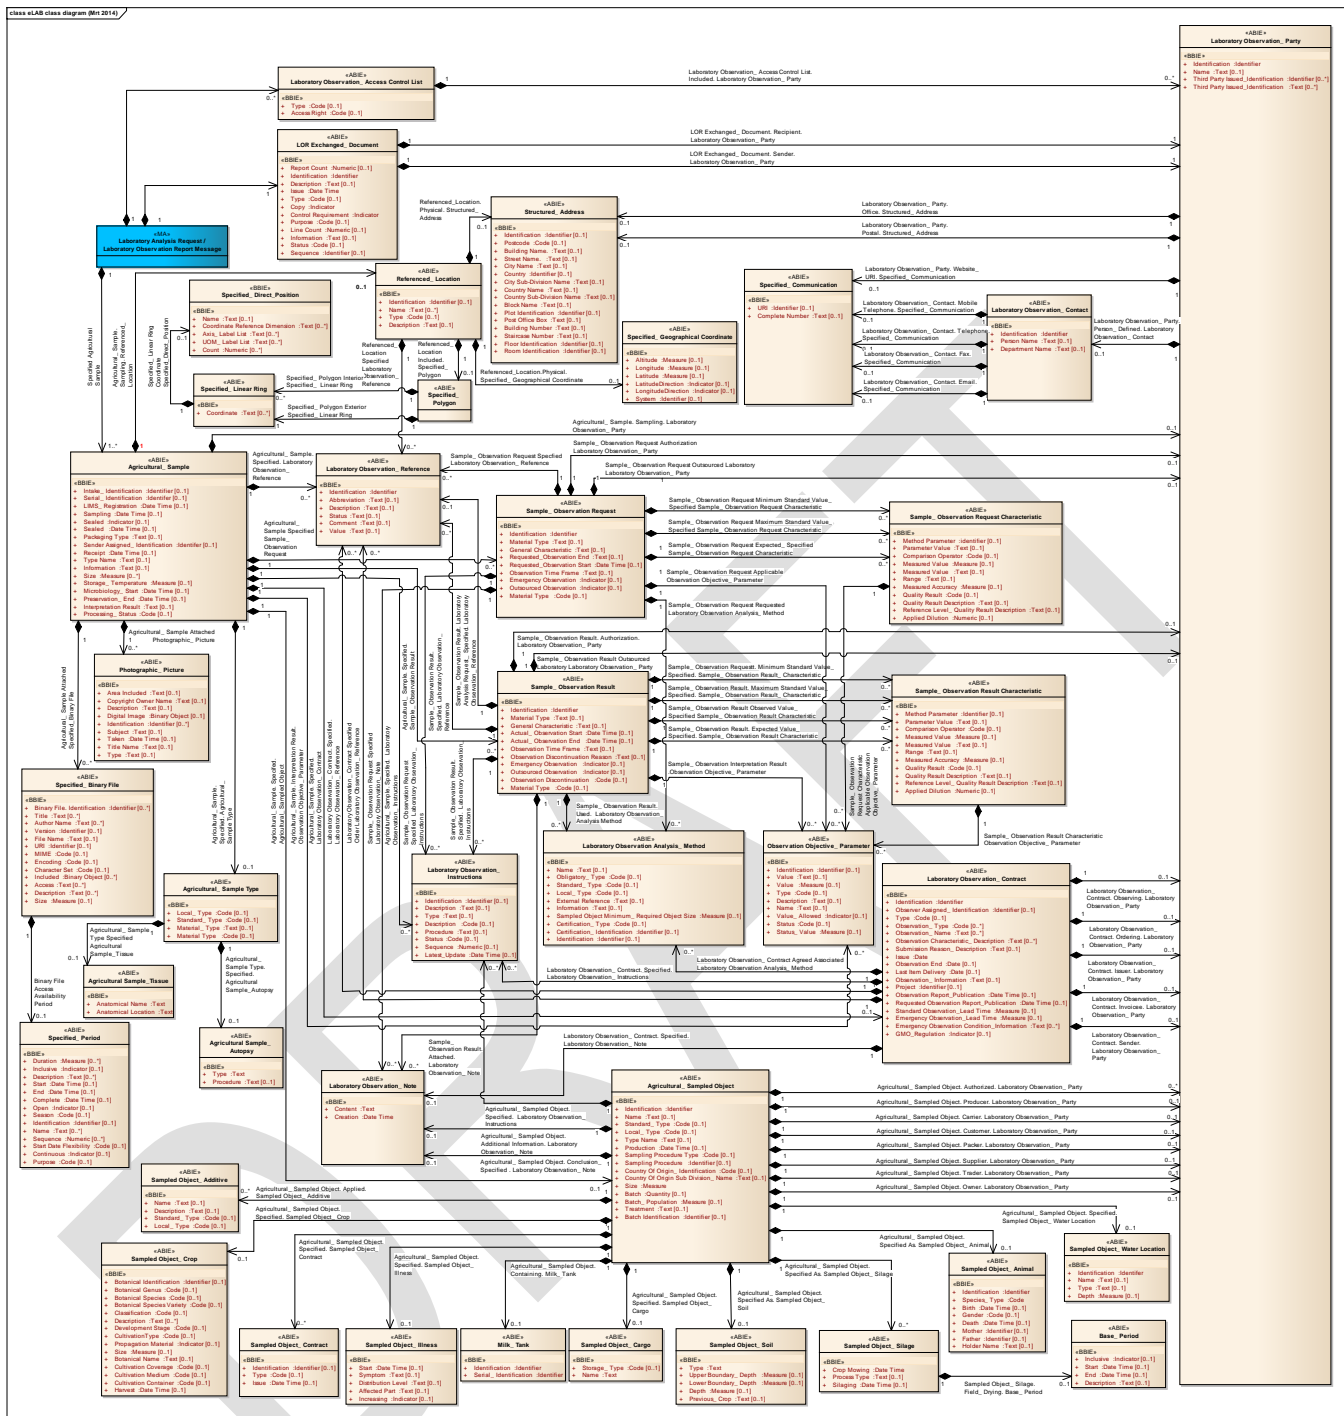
class eLAB class diagram (Mrt 2014)

«ABIE»
Laboratory Observation_ Party
«BBIE»
+ Identification :Identifier
+ Name :Text [0..1]
+ Third Party Issued_Identification :Identifier [0..*]
+ Third Party Issued_Identification :Text [0..*]

«ABIE»
Laboratory Observation_ Access Control List
«BBIE»
+ Type :Code [0..1]
+ AccessRight :Code [0..1]

Laboratory Observation_ AccessControl List. Included. Laboratory Observation_ Party

«ABIE»
LOR Exchanged_ Document
«BBIE»
+ Report Count :Numeric [0..1]
+ Identification :Identifier
+ Description :Text [0..1]
+ Issue :Date Time
+ Type :Code [0..1]
+ Copy :Indicator
+ Control Requirement :Indicator
+ Purpose :Code [0..1]
+ Line Count :Numeric [0..1]
+ Information :Text [0..1]
+ Status :Code [0..1]
+ Sequence :Identifier [0..1]

LOR Exchanged_ Document. Recipient. Laboratory Observation_ Party
LOR Exchanged_ Document. Sender. Laboratory Observation_ Party

«MA»
Laboratory Analysis Request / Laboratory Observation Report Message

«ABIE»
Structured_ Address
«BBIE»
+ Identification :Identifier [0..1]
+ Postcode :Code [0..1]
+ Building Name. :Text [0..1]
+ Street Name. :Text [0..1]
+ City Name :Text [0..1]
+ Country :Identifier [0..1]
+ City Sub-Division Name :Text [0..1]
+ Country Name :Text [0..1]
+ Country Sub-Division Name :Text [0..1]
+ Block Name :Text [0..1]
+ Plot Identification :Identifier [0..1]
+ Post Office Box :Text [0..1]
+ Building Number :Text [0..1]
+ Staircase Number :Text [0..1]
+ Floor Identification :Identifier [0..1]
+ Room Identification :Identifier [0..1]

Laboratory Observation_ Party. Office. Structured_ Address
Laboratory Observation_ Party. Postal. Structured_ Address

«ABIE»
Referenced_ Location
«BBIE»
+ Identification :Identifier [0..1]
+ Name :Text [0..*]
+ Type :Code [0..1]
+ Description :Text [0..1]

«ABIE»
Specified_ Direct_ Position
«BBIE»
+ Name :Text [0..1]
+ Coordinate Reference Dimension :Text [0..*]
+ Axis_ Label List :Text [0..*]
+ UOM_ Label List :Text [0..*]
+ Count :Numeric [0..*]

«ABIE»
Specified_ Linear Ring
«BBIE»
+ Coordinate :Text [0..*]

«ABIE»
Specified_ Polygon

«ABIE»
Specified_ Geographical Coordinate
«BBIE»
+ Altitude :Measure [0..1]
+ Longitude :Measure [0..1]
+ Latitude :Measure [0..1]
+ LatitudeDirection :Indicator [0..1]
+ LongitudeDirection :Indicator [0..1]
+ System :Identifier [0..1]

«ABIE»
Specified_ Communication
«BBIE»
+ URI :Identifier [0..1]
+ Complete Number :Text [0..1]

«ABIE»
Laboratory Observation_ Contact
«BBIE»
+ Identification :Identifier
+ Person Name :Text [0..1]
+ Department Name :Text [0..1]

«ABIE»
Agricultural_ Sample
«BBIE»
+ Intake_ Identification :Identifier [0..1]
+ Serial_ Identification :Identifier [0..1]
+ LIMS_ Registration :Date Time [0..1]
+ Sampling :Date Time [0..1]
+ Sealed :Indicator [0..1]
+ Sealed :Date Time [0..1]
+ Packaging Type :Text [0..1]
+ Sender Assigned_ Identification :Identifier [0..1]
+ Receipt :Date Time [0..1]
+ Type Name :Text [0..1]
+ Information :Text [0..1]
+ Size :Measure [0..1]
+ Storage_ Temperature :Measure [0..1]
+ Microbiology_ Start :Date Time [0..1]
+ Preservation_ End :Date Time [0..1]
+ Interpretation Result :Text [0..1]
+ Processing_ Status :Code [0..1]

«ABIE»
Laboratory Observation_ Reference
«BBIE»
+ Identification :Identifier
+ Abbreviation :Text [0..1]
+ Description :Text [0..1]
+ Status :Text [0..1]
+ Comment :Text [0..1]
+ Value :Text [0..1]

«ABIE»
Sample_ Observation Request
«BBIE»
+ Identification :Identifier
+ Material Type :Text [0..1]
+ General Characteristic :Text [0..1]
+ Requested_Observation End :Text [0..1]
+ Requested_Observation End :Date Time [0..1]
+ Observation Time Frame :Text [0..1]
+ Emergency Observation :Indicator [0..1]
+ Outsourced Observation :Indicator [0..1]
+ Material Type :Code [0..1]

«ABIE»
Sample_ Observation Request Characteristic
«BBIE»
+ Method Parameter :Identifier [0..1]
+ Parameter Value :Text [0..1]
+ Comparison Operator :Code [0..1]
+ Measured Value :Measure [0..1]
+ Measured Value :Text [0..1]
+ Range :Text [0..1]
+ Measured Accuracy :Measure [0..1]
+ Quality Result :Code [0..1]
+ Quality Result Description :Text [0..1]
+ Reference Level_ Quality Result Description :Text [0..1]
+ Applied Dilution :Numeric [0..1]

«ABIE»
Photographic_ Picture
«BBIE»
+ Area Included :Text [0..1]
+ Copyright Owner Name :Text [0..1]
+ Description :Text [0..1]
+ Digital Image :Binary Object [0..1]
+ Identification :Identifier [0..1]
+ Subject :Text [0..1]
+ Taken :Date Time [0..1]
+ Title Name :Text [0..1]
+ Type :Text [0..1]

«ABIE»
Sample_ Observation Result
«BBIE»
+ Identification :Identifier
+ Material Type :Text [0..1]
+ General Characteristic :Text [0..1]
+ Actual_ Observation Start :Date Time [0..1]
+ Actual_ Observation End :Date Time [0..1]
+ Observation Time Frame :Text [0..1]
+ Observation Discontinuation Reason :Text [0..1]
+ Emergency Observation :Indicator [0..1]
+ Outsourced Observation :Indicator [0..1]
+ Observation Discontinuation :Code [0..1]
+ Material Type :Code [0..1]

«ABIE»
Sample_ Observation Result Characteristic
«BBIE»
+ Method Parameter :Identifier [0..1]
+ Parameter Value :Text [0..1]
+ Comparison Operator :Code [0..1]
+ Measured Value :Measure [0..1]
+ Measured Value :Text [0..1]
+ Range :Text [0..1]
+ Measured Accuracy :Measure [0..1]
+ Quality Result :Code [0..1]
+ Quality Result Description :Text [0..1]
+ Reference Level_ Quality Result Description :Text [0..1]
+ Applied Dilution :Numeric [0..1]

«ABIE»
Specified_ Binary File
«BBIE»
+ Binary File. Identification :Identifier [0..*]
+ Title :Text [0..*]
+ Author Name :Text [0..*]
+ Version :Identifier [0..1]
+ File Name :Text [0..1]
+ URI :Identifier [0..1]
+ MIME :Code [0..1]
+ Encoding :Code [0..1]
+ Character Set :Code [0..1]
+ Included :Binary Object [0..*]
+ Access :Text [0..*]
+ Description :Text [0..*]
+ Size :Measure [0..1]

«ABIE»
Agricultural_ Sample Type
«BBIE»
+ Local_ Type :Code [0..1]
+ Standard_ Type :Code [0..1]
+ Material_ Type :Text [0..1]
+ Material Type :Code [0..1]

«ABIE»
Laboratory Observation_ Instructions
«BBIE»
+ Identification :Identifier [0..1]
+ Description :Text [0..1]
+ Type :Text [0..1]
+ Description :Code [0..1]
+ Procedure :Text [0..1]
+ Status :Code [0..1]
+ Sequence :Numeric [0..1]
+ Latest_Update :Date Time [0..1]

«ABIE»
Laboratory Observation Analysis_ Method
«BBIE»
+ Name :Text [0..1]
+ Obligatory_ Type :Code [0..1]
+ Standard_ Type :Code [0..1]
+ Local_ Type :Code [0..1]
+ External Reference :Text [0..1]
+ Information :Text [0..1]
+ Sampled Object Minimum_ Required Object Size :Measure [0..1]
+ Certification_ Type :Code [0..1]
+ Certification_ Identification :Identifier [0..1]
+ Identification :Identifier [0..1]

«ABIE»
Observation Objective_ Parameter
«BBIE»
+ Identification :Identifier [0..1]
+ Value :Text [0..1]
+ Value :Measure [0..1]
+ Type :Code [0..1]
+ Description :Text [0..1]
+ Name :Text [0..1]
+ Value_ Allowed :Indicator [0..1]
+ Status :Code [0..1]
+ Status_ Value :Measure [0..1]

«ABIE»
Laboratory Observation_ Contract
«BBIE»
+ Identification :Identifier
+ Observer Assigned_ Identification :Identifier [0..1]
+ Type :Code [0..1]
+ Observation_ Type :Code [0..*]
+ Observation_ Name :Text [0..*]
+ Observation Characteristic_ Description :Text [0..*]
+ Submission Reason_ Description :Text [0..1]
+ Issue :Date Time
+ Observation End :Date [0..1]
+ Last Item Delivery :Date [0..1]
+ Observation_ Information :Text [0..1]
+ Project :Identifier [0..1]
+ Observation Report_Publication :Date Time [0..1]
+ Requested Observation Report_Publication :Date Time [0..1]
+ Standard Observation_Lead Time :Measure [0..1]
+ Emergency Observation_Lead Time :Measure [0..1]
+ Emergency Observation Condition_Information :Text [0..*]
+ GMO_Regulation :Indicator [0..1]

«ABIE»
Agricultural Sample_ Tissue
«BBIE»
+ Anatomical Name :Text
+ Anatomical Location :Text

«ABIE»
Agricultural Sample_ Autopsy
«BBIE»
+ Type :Text
+ Procedure :Text [0..1]

«ABIE»
Specified_ Period
«BBIE»
+ Duration :Measure [0..*]
+ Inclusive :Indicator [0..1]
+ Description :Text [0..*]
+ Start :Date Time [0..1]
+ End :Date Time [0..1]
+ Complete :Date Time [0..1]
+ Open :Indicator [0..1]
+ Season :Code [0..1]
+ Identification :Identifier [0..1]
+ Name :Text [0..*]
+ Sequence :Numeric [0..1]
+ Start Date Flexibility :Code [0..1]
+ Continuous :Indicator [0..1]
+ Purpose :Code [0..1]

«ABIE»
Laboratory Observation_ Note
«BBIE»
+ Content :Text
+ Creation :Date Time

«ABIE»
Agricultural_ Sampled Object
«BBIE»
+ Identification :Identifier
+ Name :Text [0..1]
+ Standard_ Type :Code [0..1]
+ Local_ Type :Code [0..1]
+ Type Name :Text [0..1]
+ Production :Date Time [0..1]
+ Sampling Procedure Type :Code [0..1]
+ Sampling Procedure :Identifier [0..1]
+ Country Of Origin_ Identification :Code [0..1]
+ Country Of Origin Sub Division_ Name :Text [0..1]
+ Size :Measure
+ Batch :Quantity [0..1]
+ Batch_ Population :Measure [0..1]
+ Treatment :Text [0..1]
+ Batch Identification :Identifier [0..1]

Agricultural_ Sampled Object. Authorized. Laboratory Observation_ Party
Agricultural_ Sampled Object. Producer. Laboratory Observation_ Party
Agricultural_ Sampled Object. Carrier. Laboratory Observation_ Party
Agricultural_ Sampled Object. Customer. Laboratory Observation_ Party
Agricultural_ Sampled Object. Packer. Laboratory Observation_ Party
Agricultural_ Sampled Object. Supplier. Laboratory Observation_ Party
Agricultural_ Sampled Object. Trader. Laboratory Observation_ Party
Agricultural_ Sampled Object. Owner. Laboratory Observation_ Party

«ABIE»
Sampled Object_ Additive
«BBIE»
+ Name :Text [0..1]
+ Description :Text [0..1]
+ Standard_ Type :Code [0..1]
+ Local_ Type :Code [0..1]

«ABIE»
Sampled Object_ Crop
«BBIE»
+ Botanical Identification :Identifier [0..1]
+ Botanical Genus :Code [0..1]
+ Botanical Species :Code [0..1]
+ Botanical Species Variety :Code [0..1]
+ Classification :Code [0..1]
+ Description :Text [0..*]
+ Development Stage :Code [0..1]
+ CultivationType :Code [0..1]
+ Propagation Material :Indicator [0..1]
+ Size :Measure [0..1]
+ Botanical Name :Text [0..1]
+ Cultivation Coverage :Code [0..1]
+ Cultivation Medium :Code [0..1]
+ Cultivation Container :Code [0..1]
+ Harvest :Date Time [0..1]

«ABIE»
Sampled Object_ Contract
«BBIE»
+ Identification :Identifier [0..1]
+ Type :Code [0..1]
+ Issue :Date Time [0..1]

«ABIE»
Sampled Object_ Illness
«BBIE»
+ Start :Date Time [0..1]
+ Symptom :Text [0..1]
+ Distribution Level :Text [0..1]
+ Affected Part :Text [0..1]
+ Increasing :Indicator [0..1]

«ABIE»
Milk_ Tank
«BBIE»
+ Identification :Identifier
+ Serial_ Identification :Identifier

«ABIE»
Sampled Object_ Cargo
«BBIE»
+ Storage_ Type :Code [0..1]
+ Name :Text

«ABIE»
Sampled Object_ Soil
«BBIE»
+ Type :Text
+ Upper Boundary_ Depth :Measure [0..1]
+ Lower Boundary_ Depth :Measure [0..1]
+ Depth :Measure [0..1]
+ Previous_ Crop :Text [0..1]

«ABIE»
Sampled Object_ Silage
«BBIE»
+ Crop Mowing :Date Time
+ Process Type :Text [0..1]
+ Silaging :Date Time [0..1]

«ABIE»
Sampled Object_ Animal
«BBIE»
+ Identification :Identifier
+ Species_ Type :Code
+ Birth :Date Time [0..1]
+ Gender :Code [0..1]
+ Death :Date Time [0..1]
+ Mother :Identifier [0..1]
+ Father :Identifier [0..1]
+ Holder Name :Text [0..1]

«ABIE»
Sampled Object_ Water Location
«BBIE»
+ Identification :Identifier
+ Name :Text [0..1]
+ Type :Text [0..1]
+ Depth :Measure [0..1]

«ABIE»
Base_ Period
«BBIE»
+ Inclusive :Indicator [0..1]
+ Start :Date Time [0..1]
+ End :Date Time [0..1]
+ Description :Text [0..1]

Sampled Object_ Silage. Field_ Drying. Base_ Period